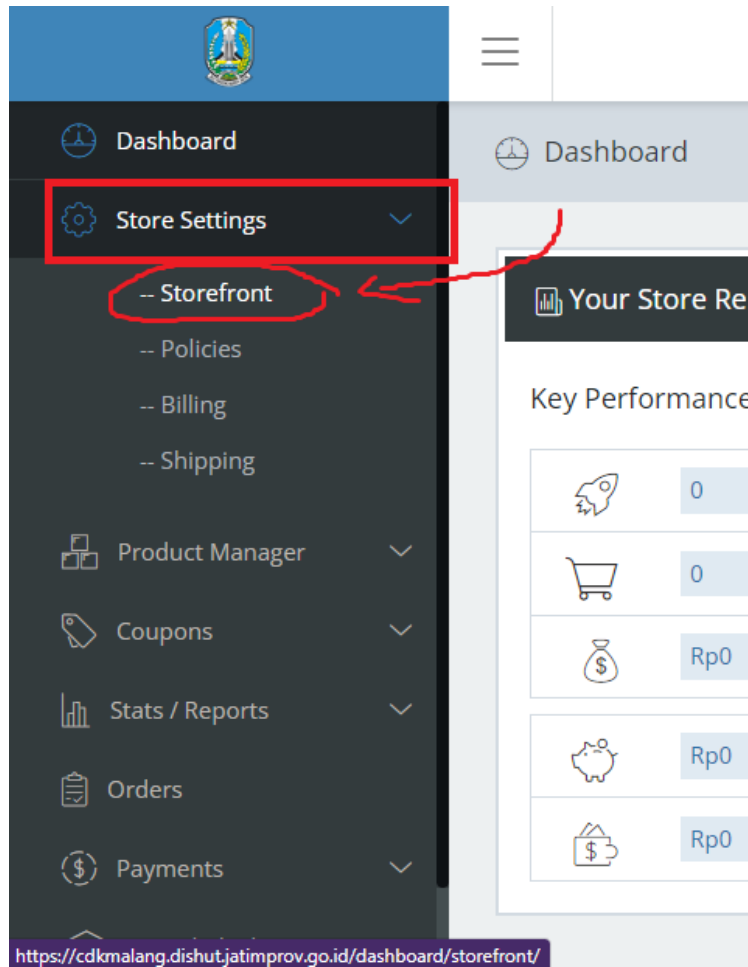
Dashboard

Store Settings

-- Storefront

-- Policies

-- Billing

-- Shipping

Product Manager

Coupons

Stats / Reports

Orders

Payments

Dashboard

Your Store Re

Key Performance

| | |
|---|---|
| | 0 |
| | 0 |
| | Rp0 |
| | Rp0 |
| | Rp0 |

https://cdkmalang.dishut.jatimprov.go.id/dashboard/storefront/